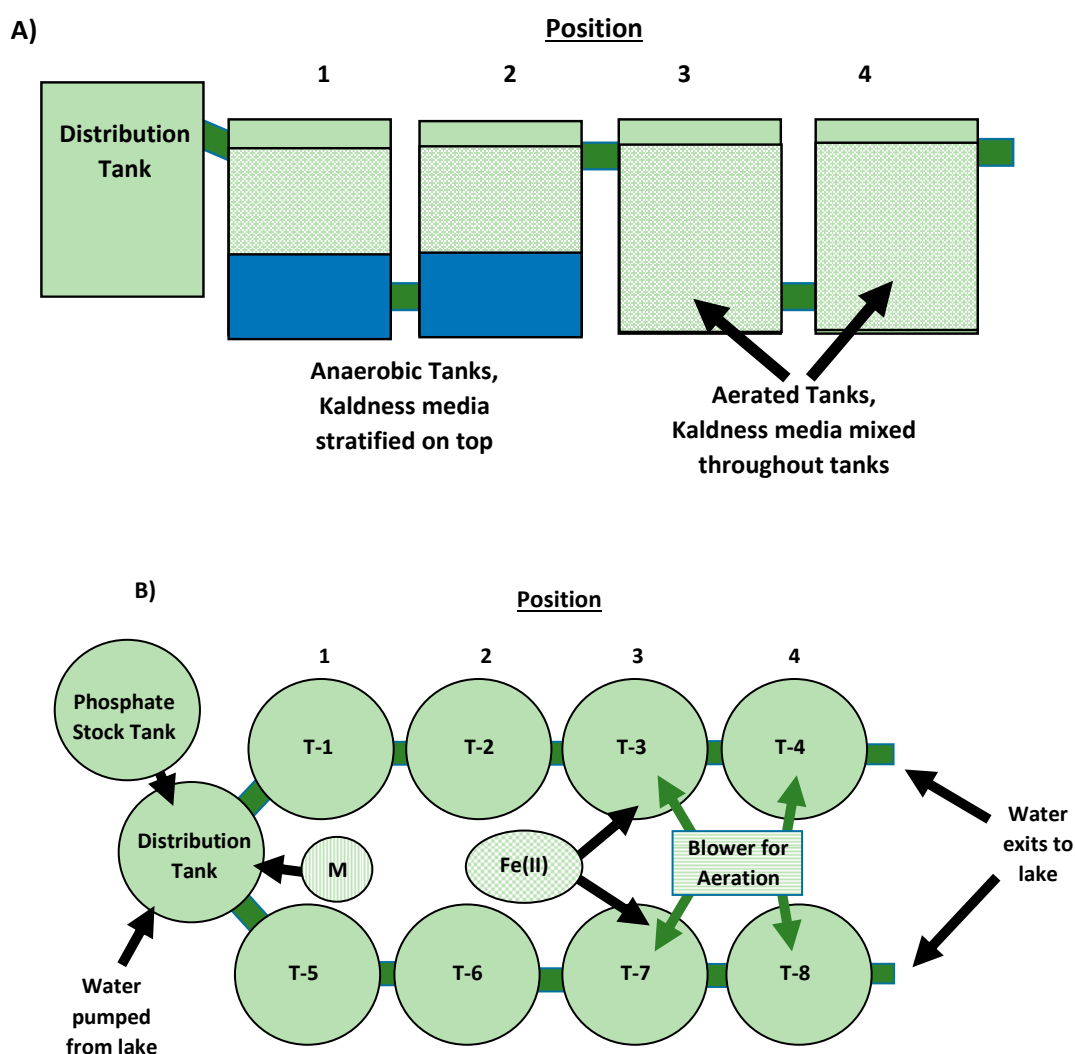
A)

Position

1 2 3 4

Distribution Tank

Anaerobic Tanks, Kaldness media stratified on top

Aerated Tanks, Kaldness media mixed throughout tanks

B)

Position

1 2 3 4

Phosphate Stock Tank

T-1 T-2 T-3 T-4

Distribution Tank

M

Fe(II)

Blower for Aeration

Water exits to lake

T-5 T-6 T-7 T-8

Water pumped from lake